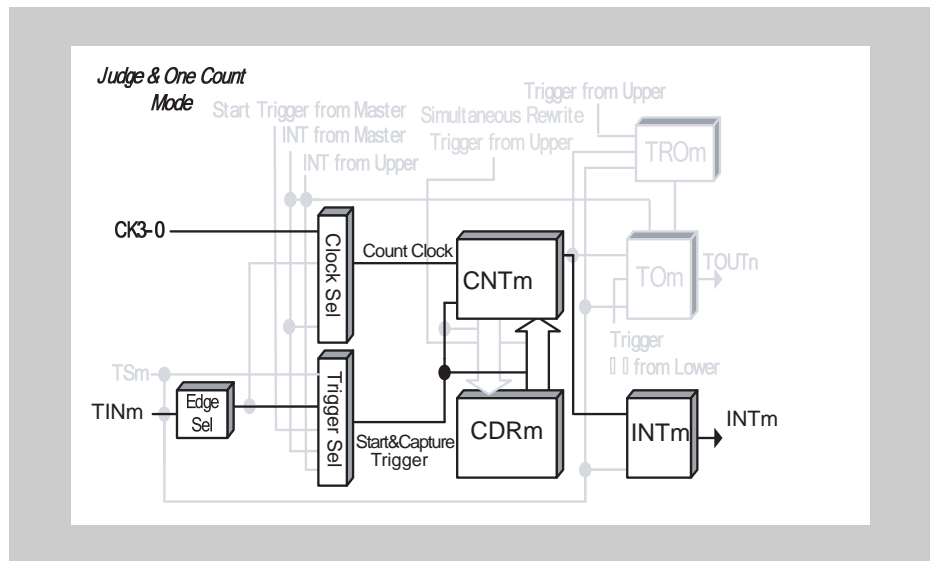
Judge & One Count Mode

Start Trigger from Master
INT from Master
INT from Upper
Simultaneous Rewrite
Trigger from Upper
Trigger from Upper
TROm
CK3-0
Clock Sel
Count Clock
CNTm
TOm
TOUTn
Trigger
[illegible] from Lower
TSm
TINm
Edge Sel
Trigger Sel
Start&Capture Trigger
CDRm
INTm
INTm